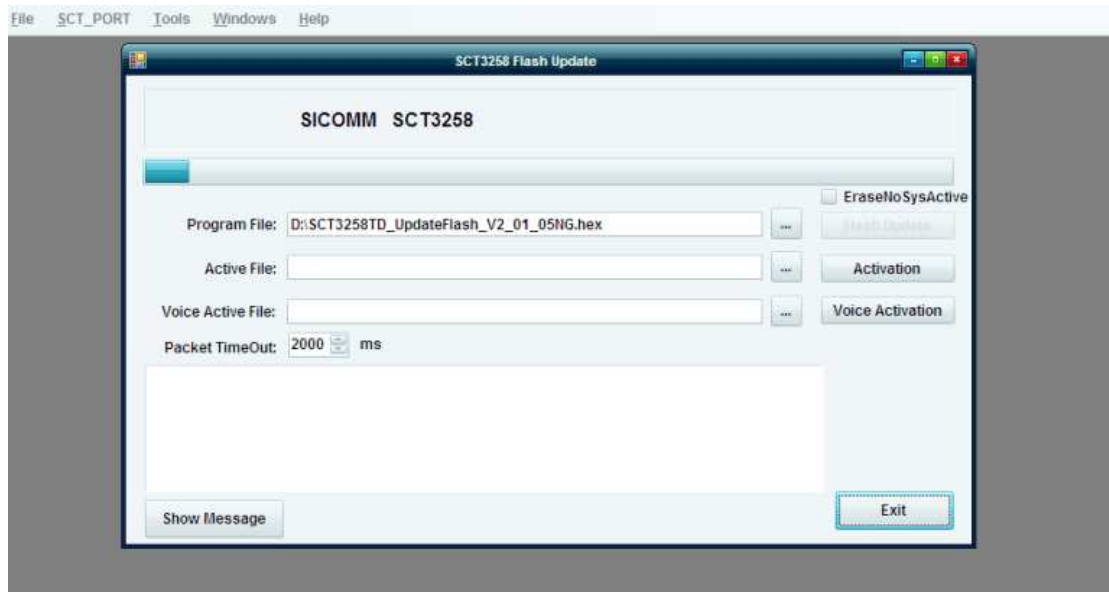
File SCT_PORT Tools Windows Help

SCT3258 Flash Update

SICOMM SCT3258

EraseNoSysActive

Program File: D:\SCT3258TD_UpdateFlash_V2_01_05NG.hex ...

Flash Update

Active File: ...

Activation

Voice Active File: ...

Voice Activation

Packet TimeOut: 2000 ms

Show Message

Exit